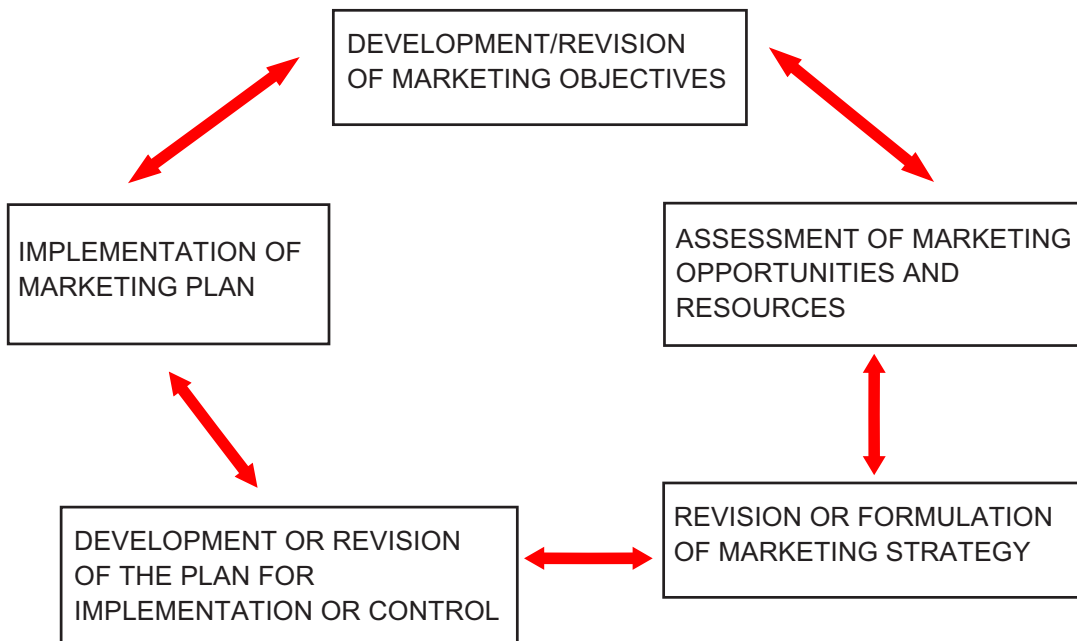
DEVELOPMENT/REVISION OF MARKETING OBJECTIVES

ASSESSMENT OF MARKETING OPPORTUNITIES AND RESOURCES

REVISION OR FORMULATION OF MARKETING STRATEGY

DEVELOPMENT OR REVISION OF THE PLAN FOR IMPLEMENTATION OR CONTROL

IMPLEMENTATION OF MARKETING PLAN